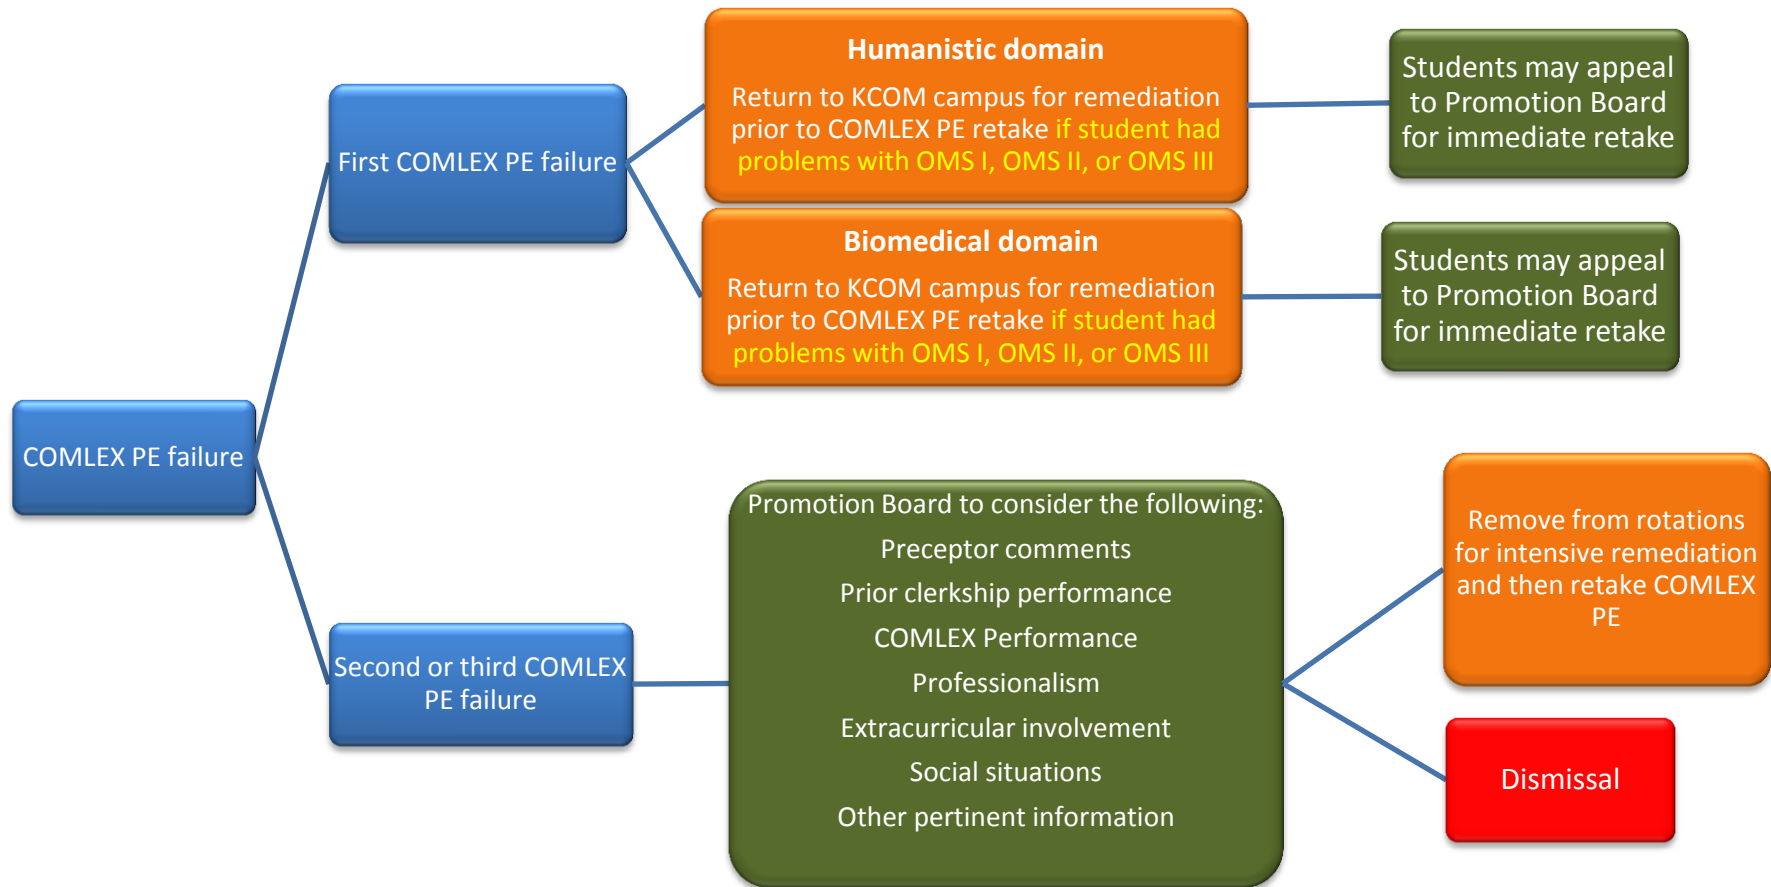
COMLEX PE failure

First COMLEX PE failure

Humanistic domain

Return to KCOM campus for remediation prior to COMLEX PE retake if student had problems with OMS I, OMS II, or OMS III

Students may appeal to Promotion Board for immediate retake

Biomedical domain

Return to KCOM campus for remediation prior to COMLEX PE retake if student had problems with OMS I, OMS II, or OMS III

Students may appeal to Promotion Board for immediate retake

Second or third COMLEX PE failure

Promotion Board to consider the following:
Preceptor comments
Prior clerkship performance
COMLEX Performance
Professionalism
Extracurricular involvement
Social situations
Other pertinent information

Remove from rotations for intensive remediation and then retake COMLEX PE

Dismissal